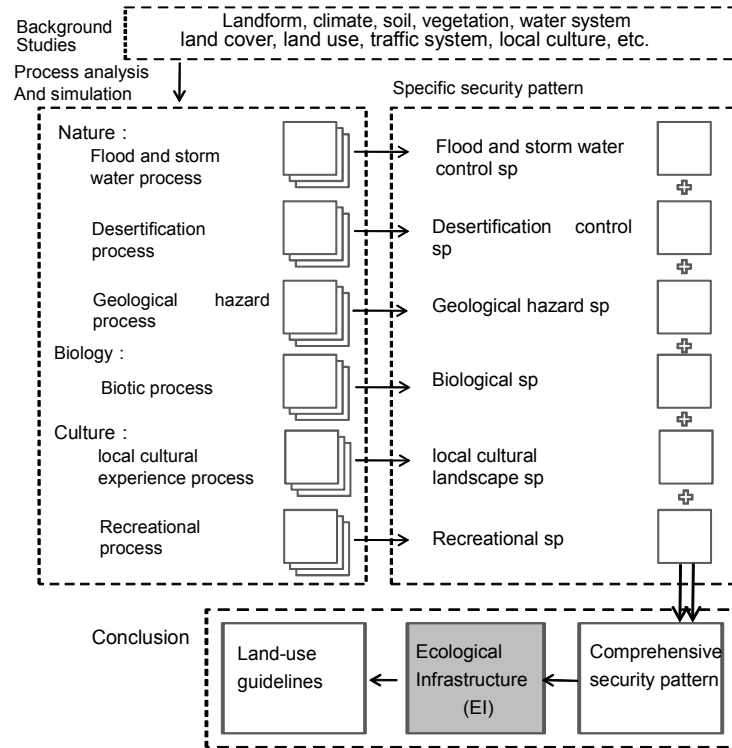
Background Studies

Landform, climate, soil, vegetation, water system land cover, land use, traffic system, local culture, etc.

Process analysis And simulation

Specific security pattern

Nature：

Flood and storm water process

Desertification process

Geological hazard process

Biology：

Biotic process

Culture：

local cultural experience process

Recreational process

Flood and storm water control sp

Desertification control sp

Geological hazard sp

Biological sp

local cultural landscape sp

Recreational sp

Conclusion

Land-use guidelines

Ecological Infrastructure (EI)

Comprehensive security pattern